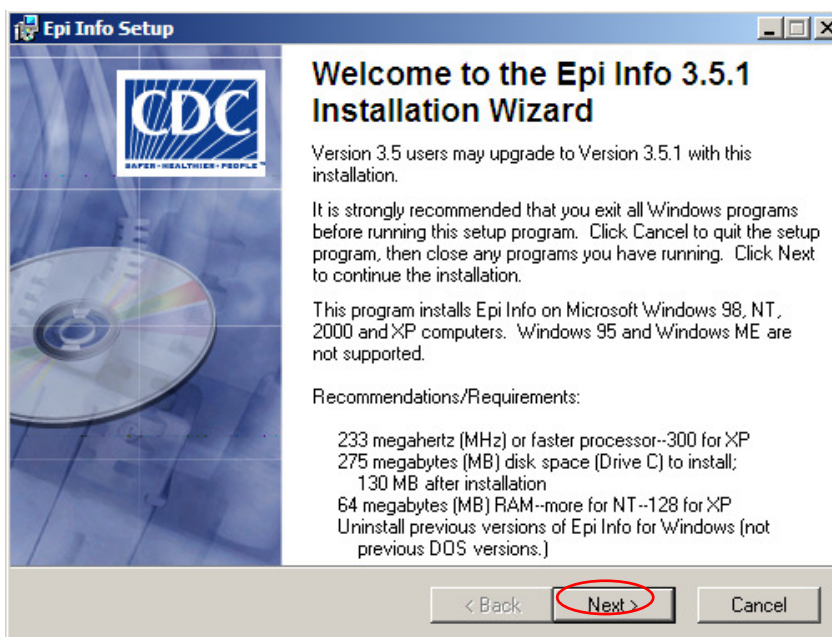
Epi Info Setup

CDC
SAFER·HEALTHIER·PEOPLE™

Welcome to the Epi Info 3.5.1 Installation Wizard

Version 3.5 users may upgrade to Version 3.5.1 with this installation.

It is strongly recommended that you exit all Windows programs before running this setup program. Click Cancel to quit the setup program, then close any programs you have running. Click Next to continue the installation.

This program installs Epi Info on Microsoft Windows 98, NT, 2000 and XP computers. Windows 95 and Windows ME are not supported.

Recommendations/Requirements:

233 megahertz (MHz) or faster processor--300 for XP
275 megabytes (MB) disk space (Drive C) to install; 130 MB after installation
64 megabytes (MB) RAM--more for NT--128 for XP
Uninstall previous versions of Epi Info for Windows (not previous DOS versions.)

< Back Next > Cancel